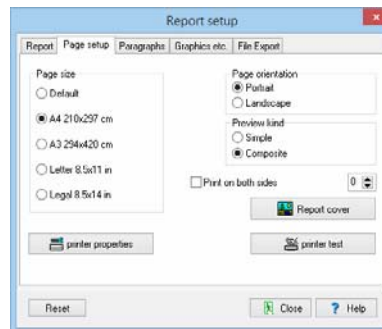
Report setup

Report | Page setup | Paragraphs | Graphics etc. | File Export

Page size
Default
A4 210x297 cm
A3 294x420 cm
Letter 8.5x11 in
Legal 8.5x14 in

Page orientation
Portrait
Landscape

Preview kind
Simple
Composite

Print on both sides
0

Report cover

printer properties

printer test

Reset

Close

Help